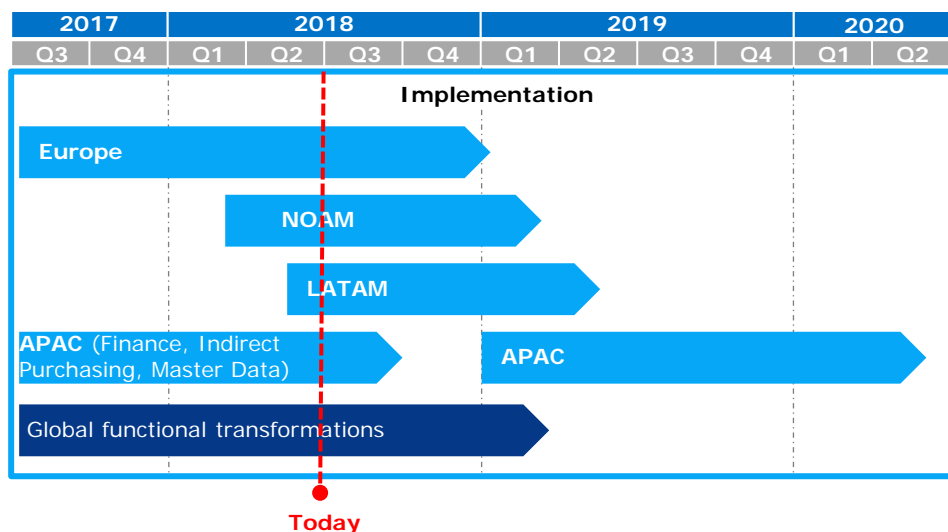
| 2017 | | 2018 | | | | 2019 | | | | 2020 | |
|---|---|---|---|---|---|---|---|---|---|---|---|
| Q3 | Q4 | Q1 | Q2 | Q3 | Q4 | Q1 | Q2 | Q3 | Q4 | Q1 | Q2 |

Implementation

Europe

NOAM

LATAM

APAC (Finance, Indirect Purchasing, Master Data)

APAC

Global functional transformations

Today